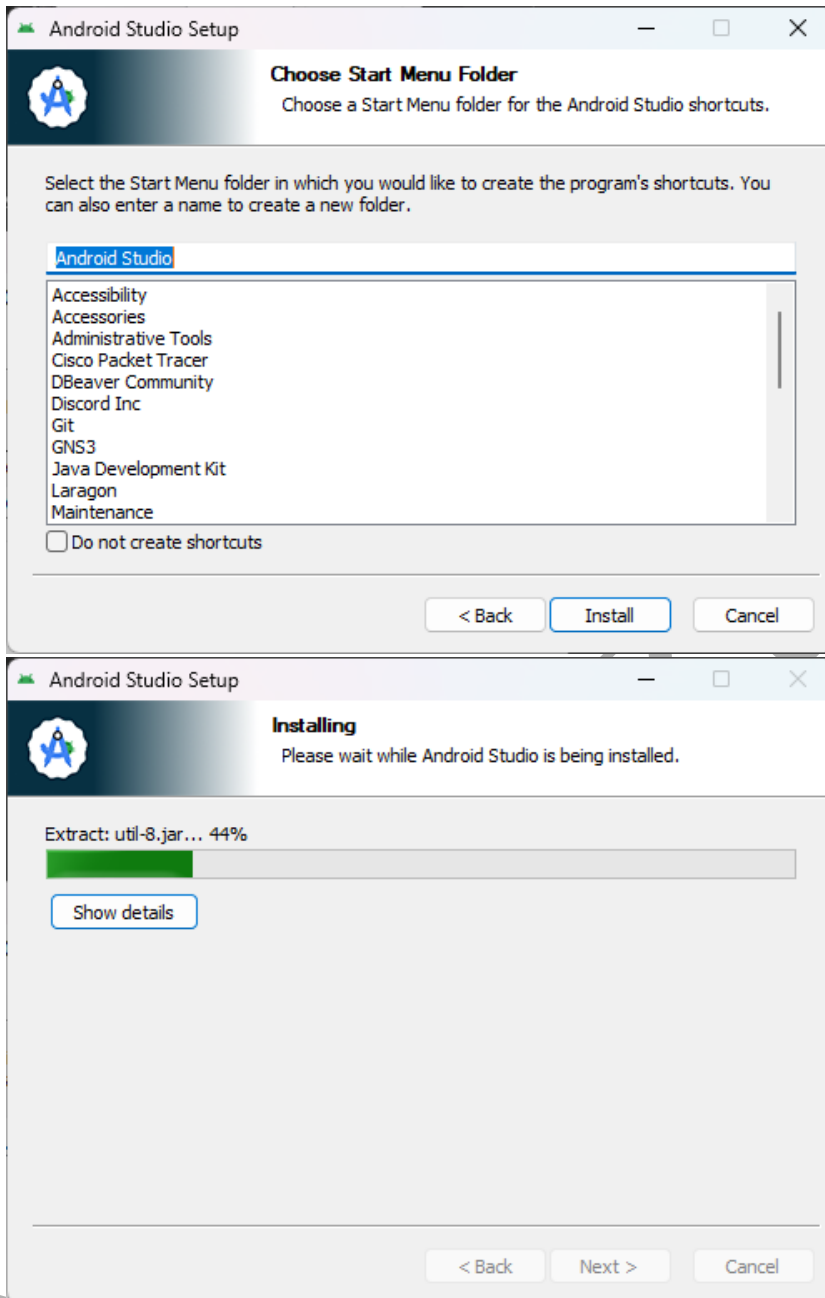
Android Studio Setup

Choose Start Menu Folder

Choose a Start Menu folder for the Android Studio shortcuts.

Select the Start Menu folder in which you would like to create the program's shortcuts. You can also enter a name to create a new folder.

Android Studio

Accessibility
Accessories
Administrative Tools
Cisco Packet Tracer
DBeaver Community
Discord Inc
Git
GNS3
Java Development Kit
Laragon
Maintenance

Do not create shortcuts

< Back Install Cancel

Android Studio Setup

Installing

Please wait while Android Studio is being installed.

Extract: util-8.jar... 44%

Show details

< Back Next > Cancel